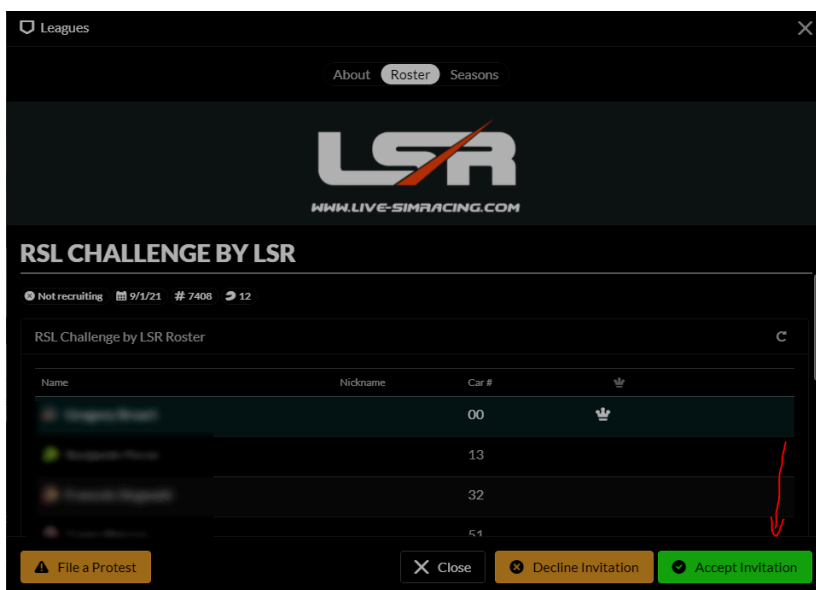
Leagues

About Roster Seasons

LSR
WWW.LIVE-SIMRACING.COM

RSL CHALLENGE BY LSR

Not recruiting 9/1/21 # 7408 12

RSL Challenge by LSR Roster

| Name | Nickname | Car # | |
|---|---|---|---|
| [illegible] | | 00 | |
| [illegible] | | 13 | |
| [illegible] | | 32 | |
| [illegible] | | 51 | |

File a Protest Close Decline Invitation Accept Invitation